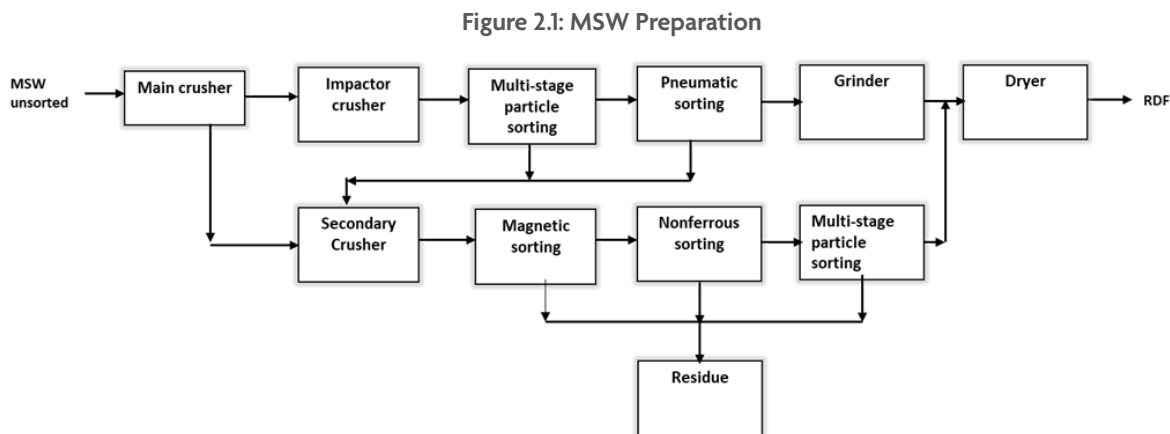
Figure 2.1: MSW Preparation

MSW unsorted

Main crusher

Impactor crusher

Multi-stage particle sorting

Pneumatic sorting

Grinder

Dryer

RDF

Secondary Crusher

Magnetic sorting

Nonferrous sorting

Multi-stage particle sorting

Residue